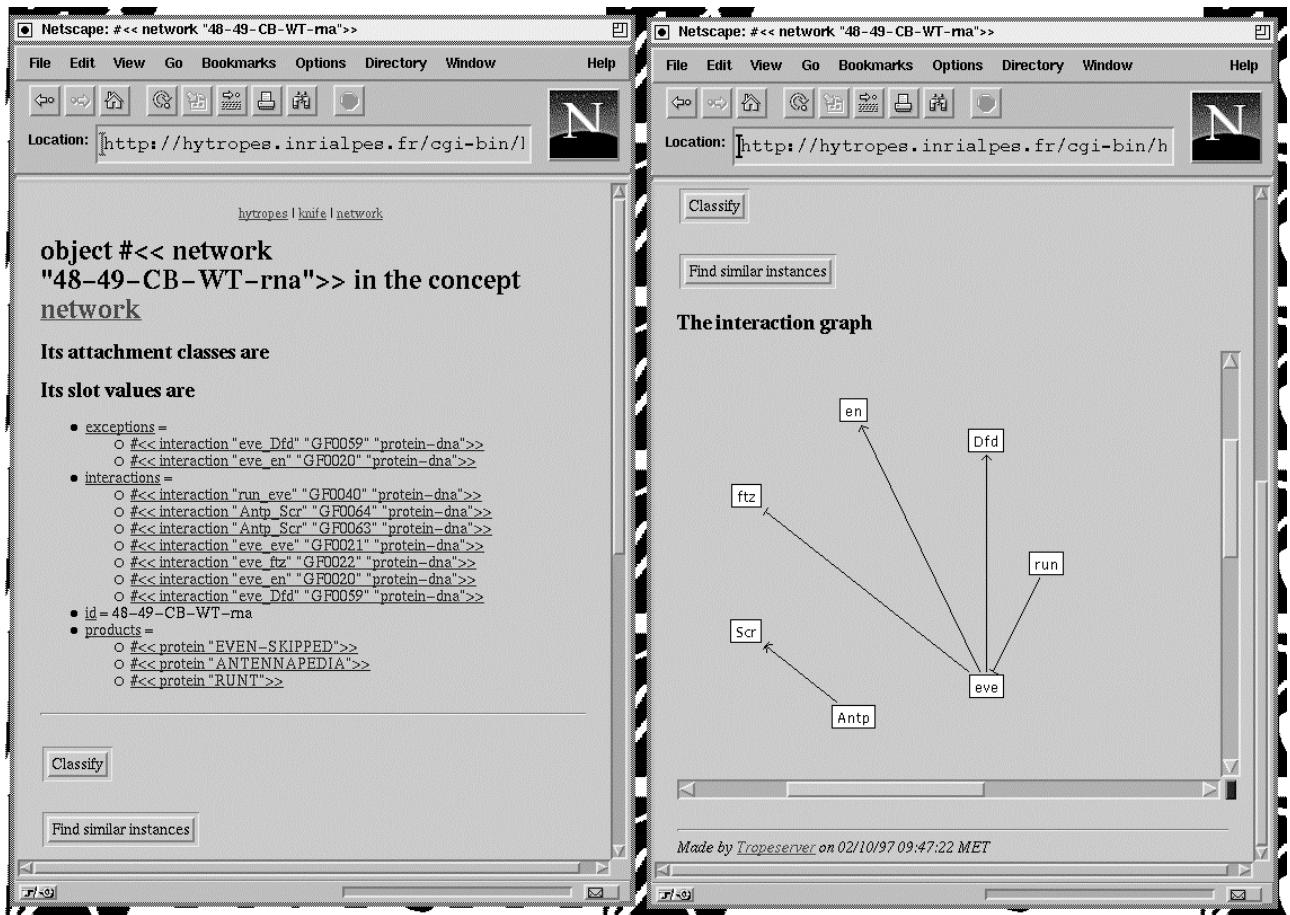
Netscape: #<< network "48-49-CB-WT-rna">>

File Edit View Go Bookmarks Options Directory Window Help

Location: http://hytropes.inrialpes.fr/cgi-bin/l

hytropes | knife | network

object #<< network "48-49-CB-WT-rna">> in the concept network

Its attachment classes are

Its slot values are

- exceptions =
  - #<< interaction "eve_Dfd" "GF0059" "protein-dna">>
  - #<< interaction "eve_en" "GF0020" "protein-dna">>
- interactions =
  - #<< interaction "run_eve" "GF0040" "protein-dna">>
  - #<< interaction "Antp_Scr" "GF0064" "protein-dna">>
  - #<< interaction "Antp_Scr" "GF0063" "protein-dna">>
  - #<< interaction "eve_eve" "GF0021" "protein-dna">>
  - #<< interaction "eve_ftz" "GF0022" "protein-dna">>
  - #<< interaction "eve_en" "GF0020" "protein-dna">>
  - #<< interaction "eve_Dfd" "GF0059" "protein-dna">>
- id = 48-49-CB-WT-rna
- products =
  - #<< protein "EVEN-SKIPPED">>
  - #<< protein "ANTENNAPEDIA">>
  - #<< protein "RUNT">>

Classify

Find similar instances

Netscape: #<< network "48-49-CB-WT-rna">>

File Edit View Go Bookmarks Options Directory Window Help

Location: http://hytropes.inrialpes.fr/cgi-bin/h

Classify

Find similar instances

The interaction graph

en
Dfd
ftz
run
Scr
eve
Antp

Made by Tropeserver on 02/10/97 09:47:22 MET